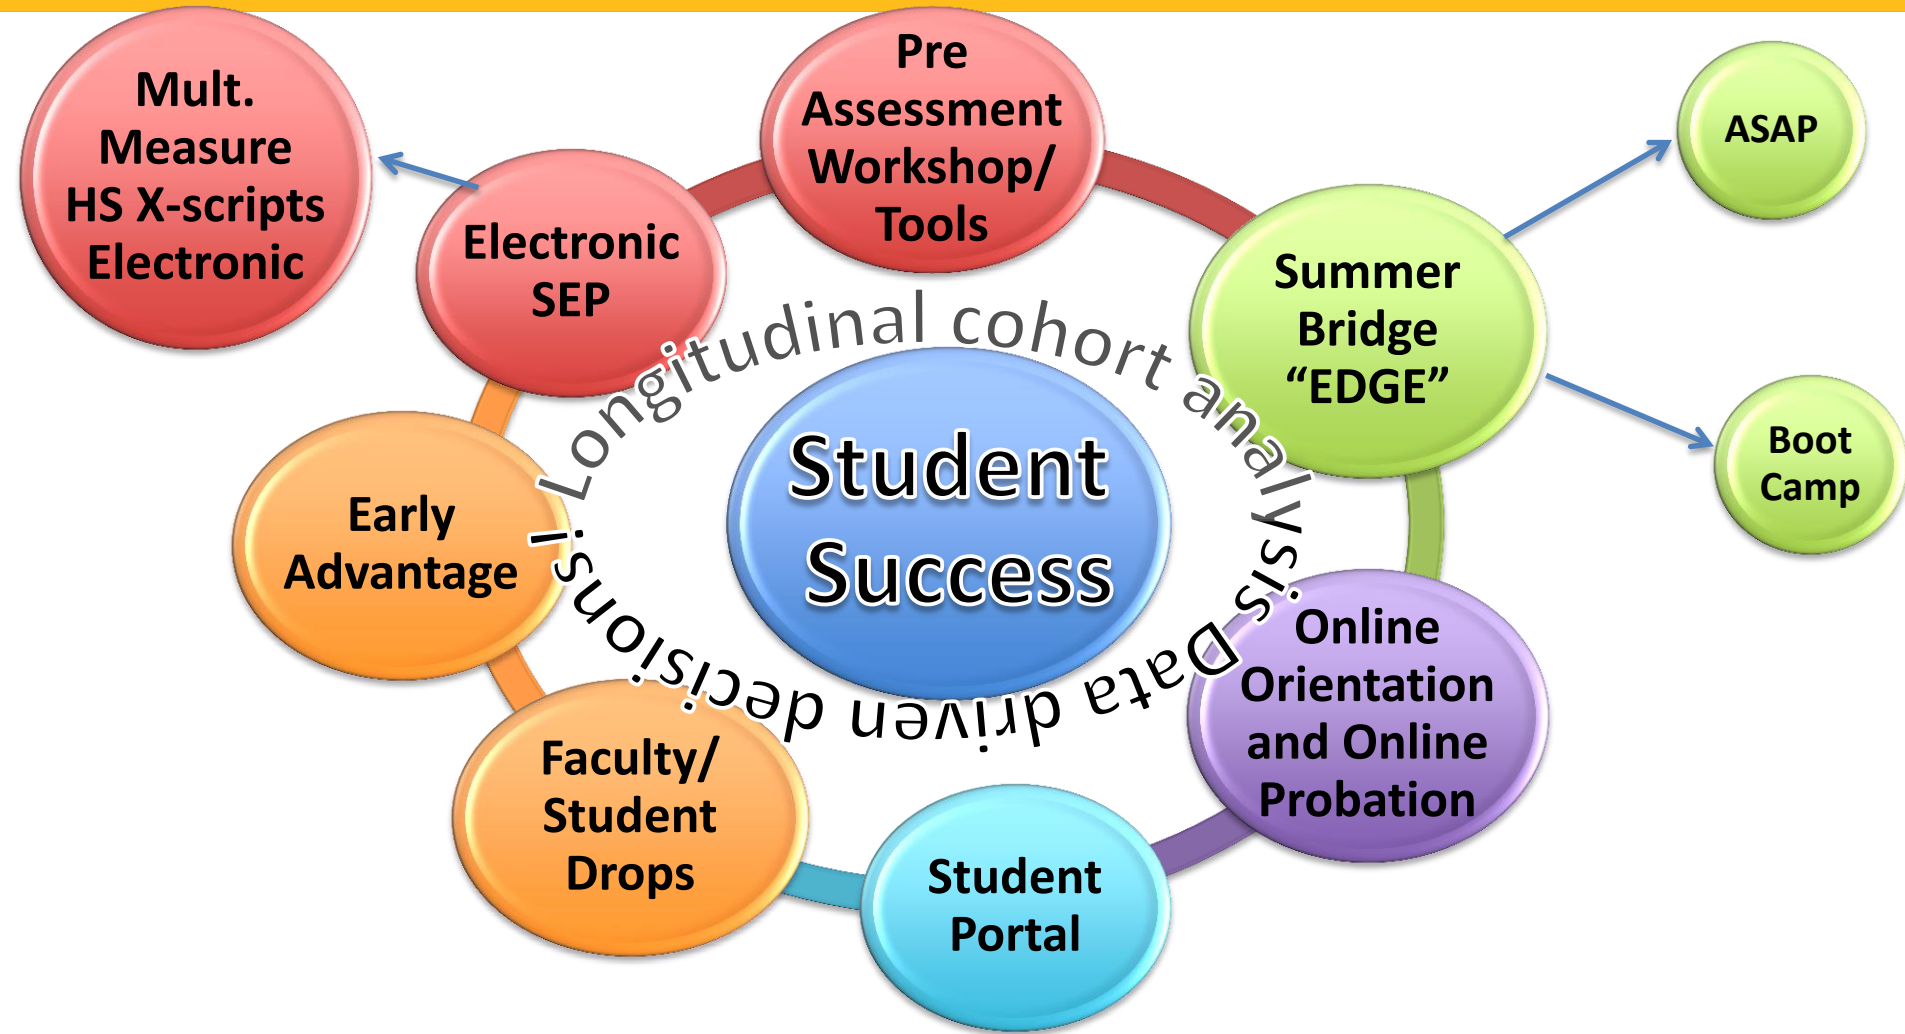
Student Success

Longitudinal cohort analysis Data driven decisions!

Pre Assessment Workshop/ Tools

Summer Bridge “EDGE”

ASAP

Boot Camp

Online Orientation and Online Probation

Student Portal

Faculty/ Student Drops

Early Advantage

Electronic SEP

Mult. Measure HS X-scripts Electronic